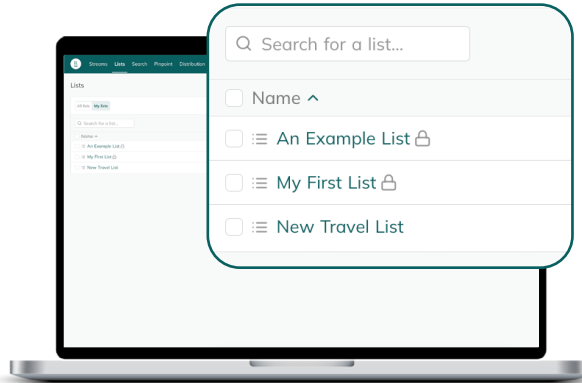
Streams Lists Search Pinpoint Distribution

Lists

All lists My lists

Search for a list...

Name

An Example List

My First List

New Travel List

Search for a list...

Name

An Example List

My First List

New Travel List